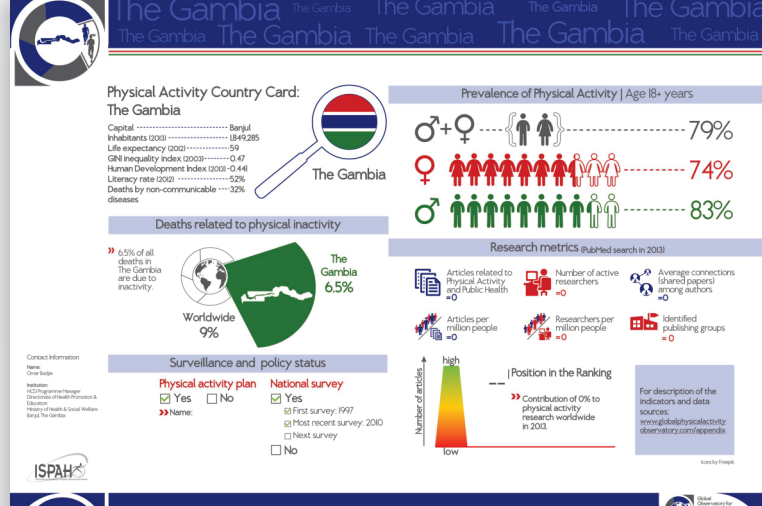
The Gambia The Gambia The Gambia The Gambia The Gambia
The Gambia The Gambia The Gambia The Gambia The Gambia

Physical Activity Country Card: The Gambia

Capital ---------------------------- Banjul
Inhabitants (2013) -------------------- 1,849,285
Life expectancy (2012) ------------- 59
GINI inequality index (2003) --------- 0.47
Human Development Index (2013) - 0.441
Literacy rate (2012) ----------------- 52%
Deaths by non-communicable ---- 32% diseases

The Gambia

Prevalence of Physical Activity | Age 18+ years

♂+♀ ---- 79%
♀ ---- 74%
♂ ---- 83%

Deaths related to physical inactivity

» 6.5% of all deaths in The Gambia are due to inactivity.

Worldwide 9%

The Gambia 6.5%

Research metrics (PubMed search in 2013)

Articles related to Physical Activity and Public Health =0

Number of active researchers =0

Average connections (shared papers) among authors =0

Articles per million people =0

Researchers per million people =0

Identified publishing groups =0

Surveillance and policy status

Physical activity plan
☑ Yes ☐ No
»Name:

National survey
☑ Yes
☑ First survey: 1997
☑ Most recent survey: 2010
☐ Next survey
☐ No

high
Number of articles
low

-- Position in the Ranking

» Contribution of 0% to physical activity research worldwide in 2013.

For description of the indicators and data sources:
www.globalphysicalactivityobservatory.com/appendix

Icons by Freepik

Contact Information
Name:
Omar Badjie
Institution:
NCD Programme Manager
Directorate of Health Promotion & Education
Ministry of Health & Social Welfare
Banjul, The Gambia

ISPAH

Global Observatory for